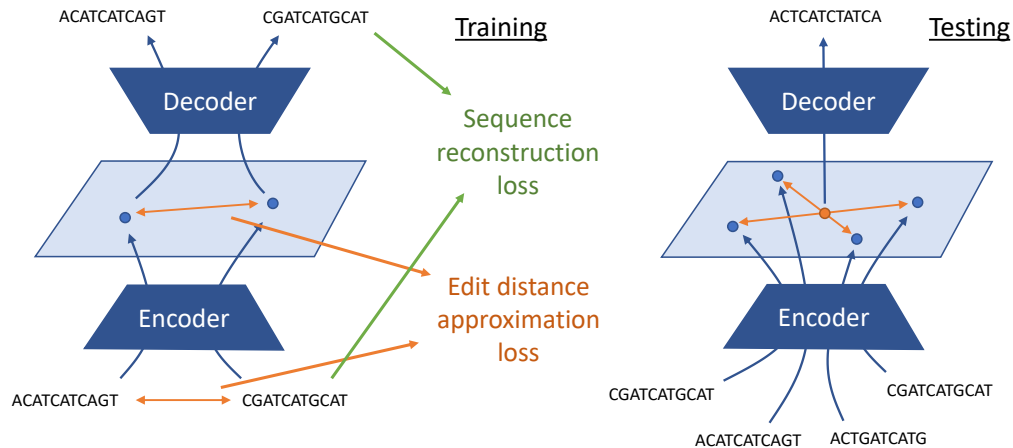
ACATCATCAGT

CGATCATGCAT

Training

Decoder

Sequence reconstruction loss

Edit distance approximation loss

Encoder

ACATCATCAGT

CGATCATGCAT

ACTCATCTATCA

Testing

Decoder

Encoder

CGATCATGCAT

CGATCATGCAT

ACATCATCAGT

ACTGATCATG